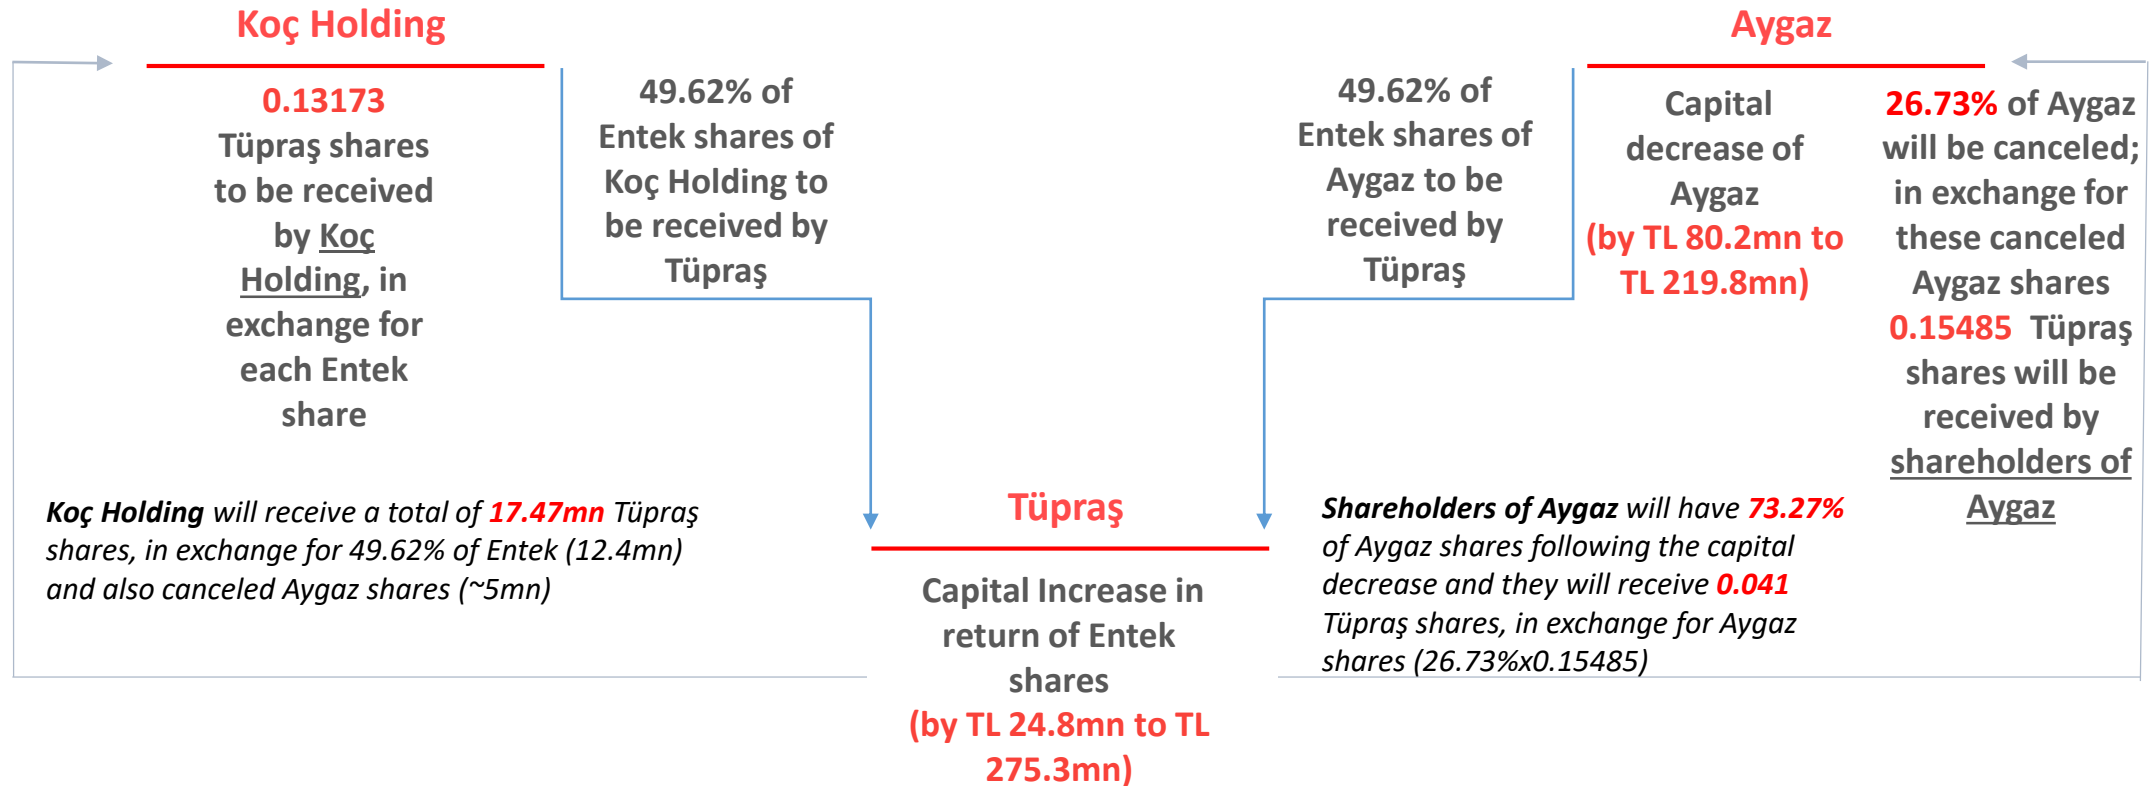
Koç Holding

0.13173 Tüpraş shares to be received by Koç Holding, in exchange for each Entek share

49.62% of Entek shares of Koç Holding to be received by Tüpraş

49.62% of Entek shares of Aygaz to be received by Tüpraş

Aygaz

Capital decrease of Aygaz (by TL 80.2mn to TL 219.8mn)

26.73% of Aygaz will be canceled; in exchange for these canceled Aygaz shares 0.15485 Tüpraş shares will be received by shareholders of Aygaz

Koç Holding will receive a total of 17.47mn Tüpraş shares, in exchange for 49.62% of Entek (12.4mn) and also canceled Aygaz shares (~5mn)

Tüpraş

Capital Increase in return of Entek shares (by TL 24.8mn to TL 275.3mn)

Shareholders of Aygaz will have 73.27% of Aygaz shares following the capital decrease and they will receive 0.041 Tüpraş shares, in exchange for Aygaz shares (26.73%x0.15485)